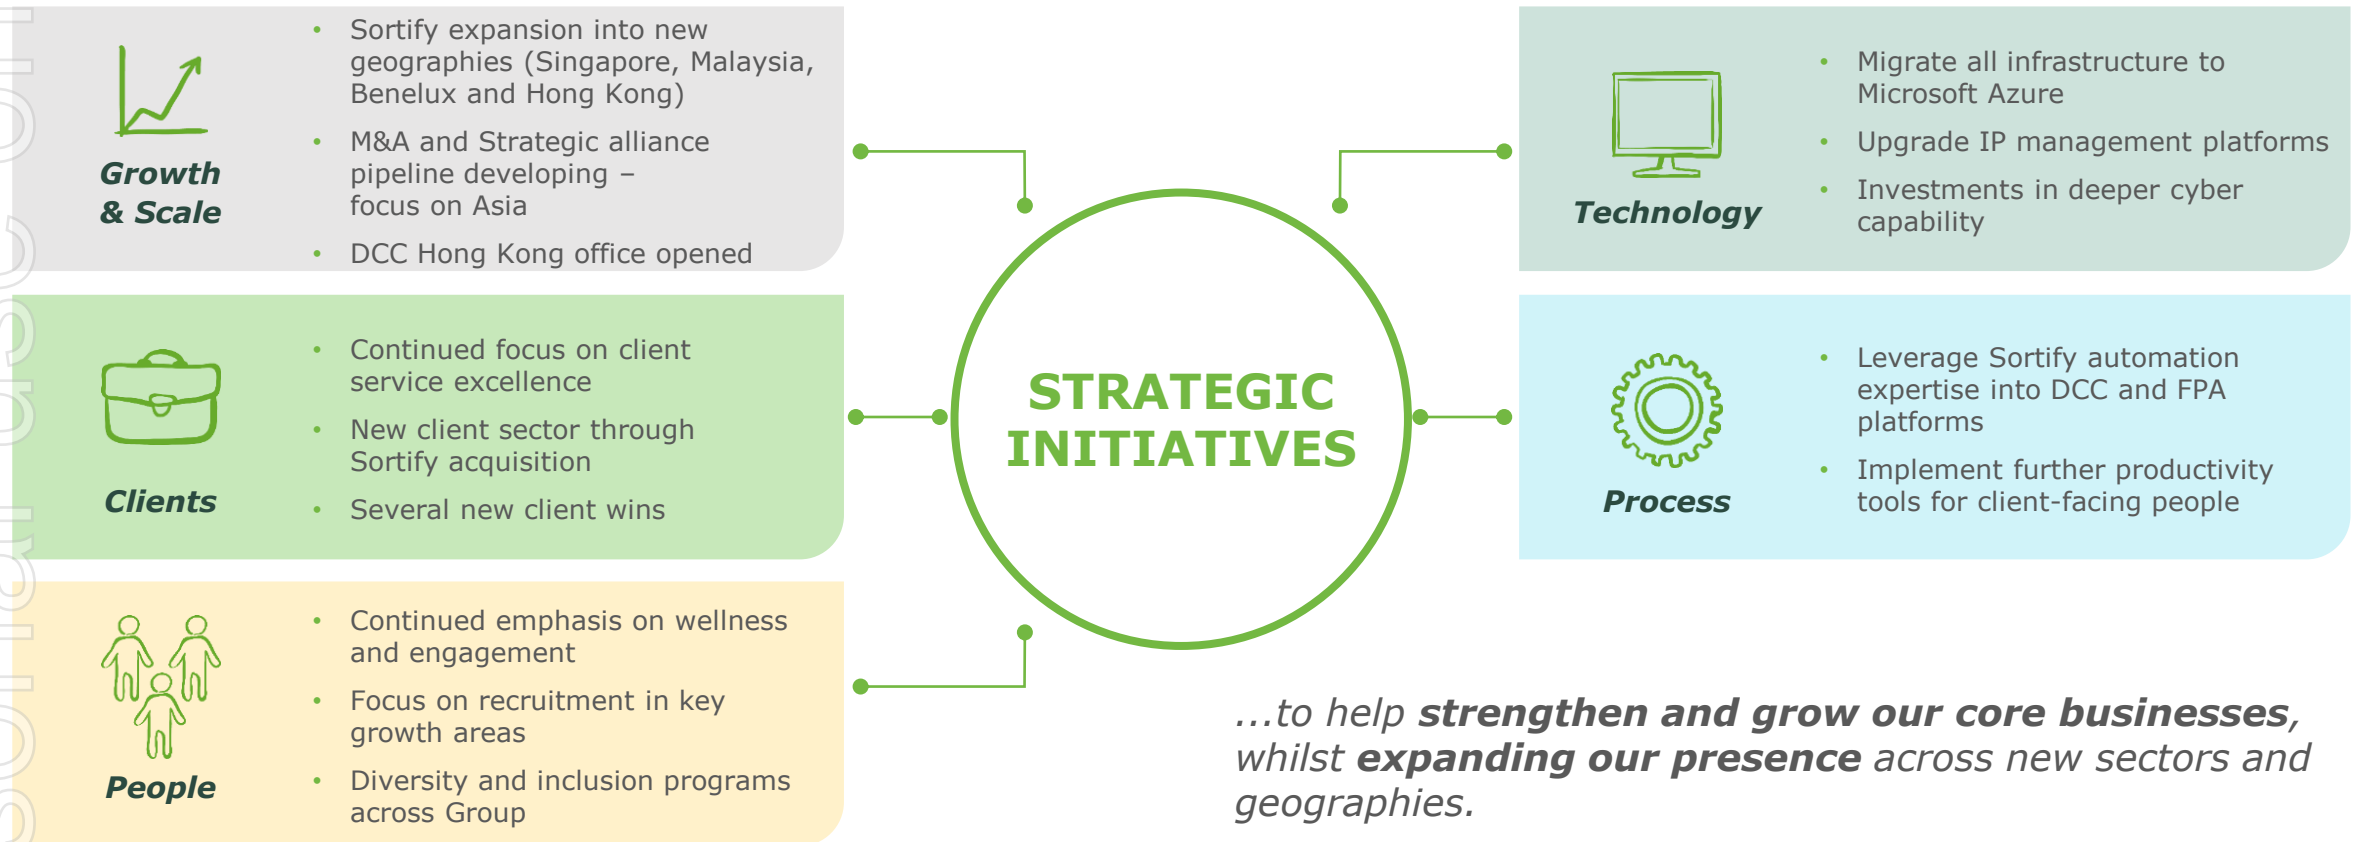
Growth & Scale

- Sortify expansion into new geographies (Singapore, Malaysia, Benelux and Hong Kong)
- M&A and Strategic alliance pipeline developing – focus on Asia
- DCC Hong Kong office opened

Clients

- Continued focus on client service excellence
- New client sector through Sortify acquisition
- Several new client wins

People

- Continued emphasis on wellness and engagement
- Focus on recruitment in key growth areas
- Diversity and inclusion programs across Group

STRATEGIC INITIATIVES

Technology

- Migrate all infrastructure to Microsoft Azure
- Upgrade IP management platforms
- Investments in deeper cyber capability

Process

- Leverage Sortify automation expertise into DCC and FPA platforms
- Implement further productivity tools for client-facing people

...to help **strengthen and grow our core businesses**, whilst **expanding our presence** across new sectors and geographies.